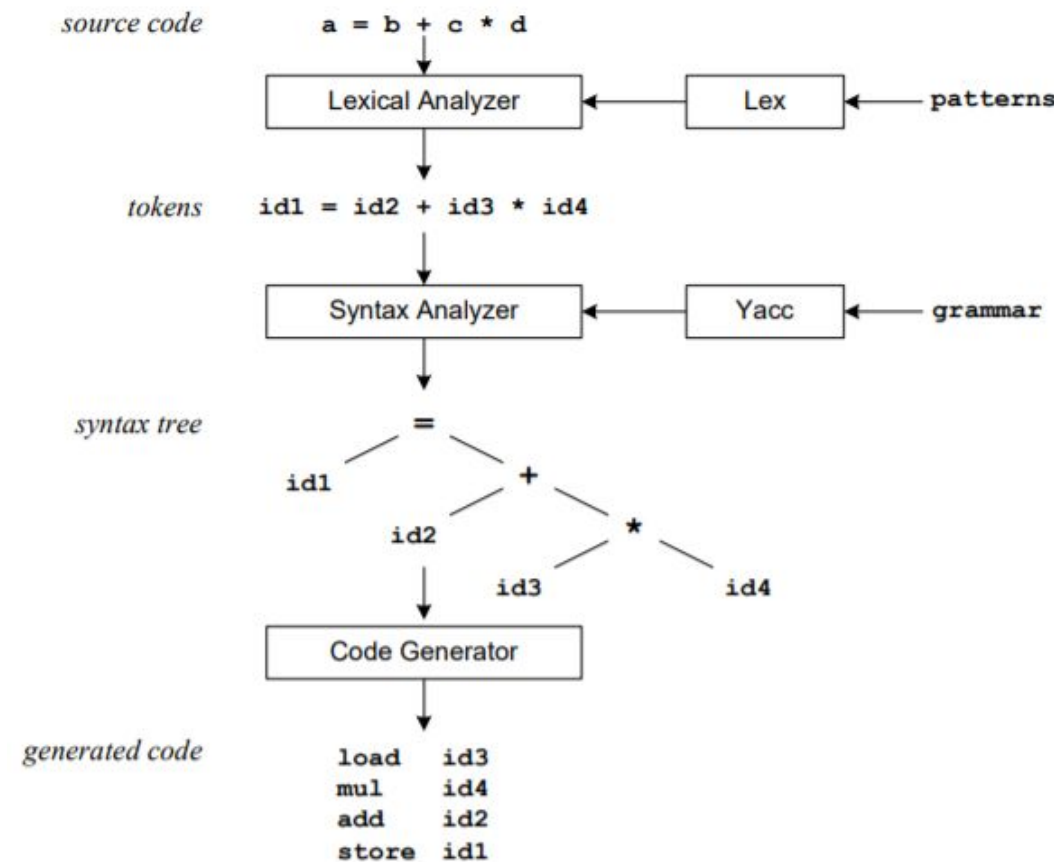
source code
a = b + c * d

Lexical Analyzer
Lex
patterns

tokens
id1 = id2 + id3 * id4

Syntax Analyzer
Yacc
grammar

syntax tree
=
id1
+
id2
*
id3
id4

Code Generator

generated code
load id3
mul id4
add id2
store id1